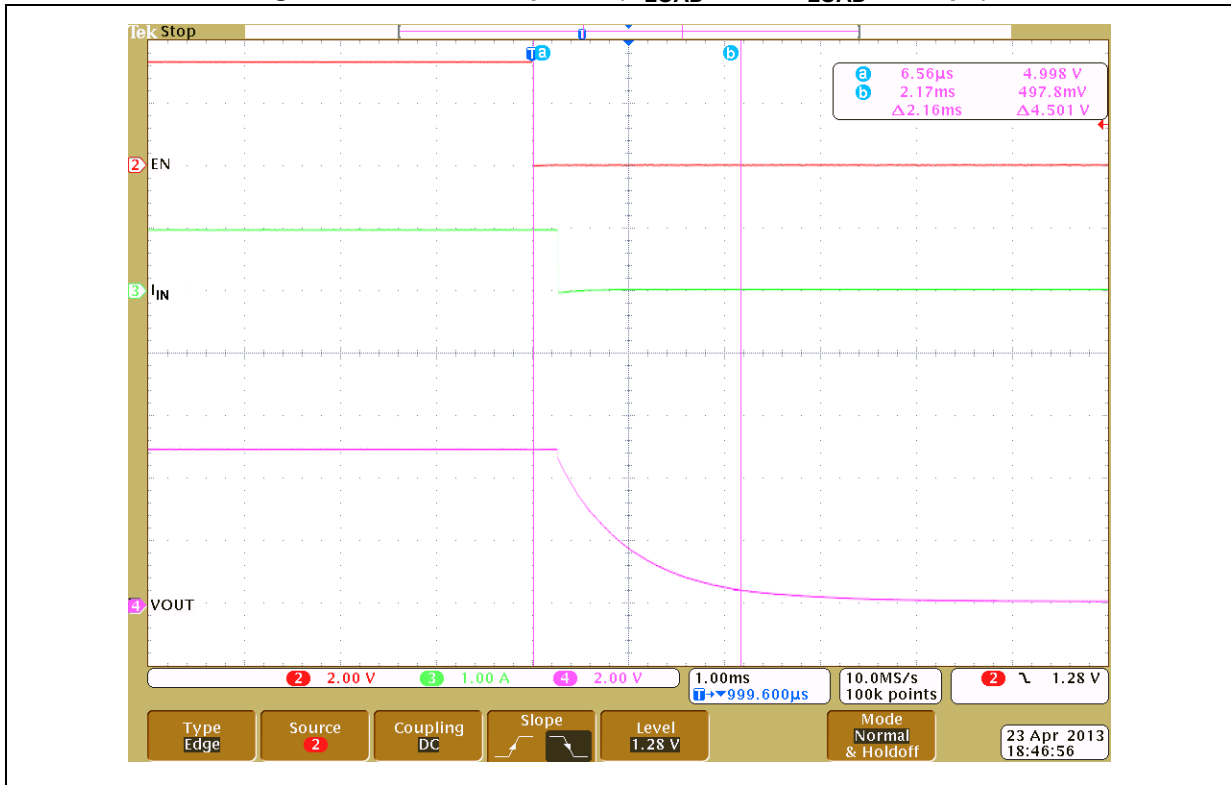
Tek Stop

T a b

a 6.56µs 4.998 V
b 2.17ms 497.8mV
Δ2.16ms Δ4.501 V

2 EN

3 $I_{IN}$

4 VOUT

2 2.00 V 3 1.00 A 4 2.00 V

1.00ms
T→▼999.600µs

10.0MS/s
100k points

2 ⤵ 1.28 V

Type
Edge

Source
2

Coupling
DC

Slope

Level
1.28 V

Mode
Normal
& Holdoff

23 Apr 2013
18:46:56